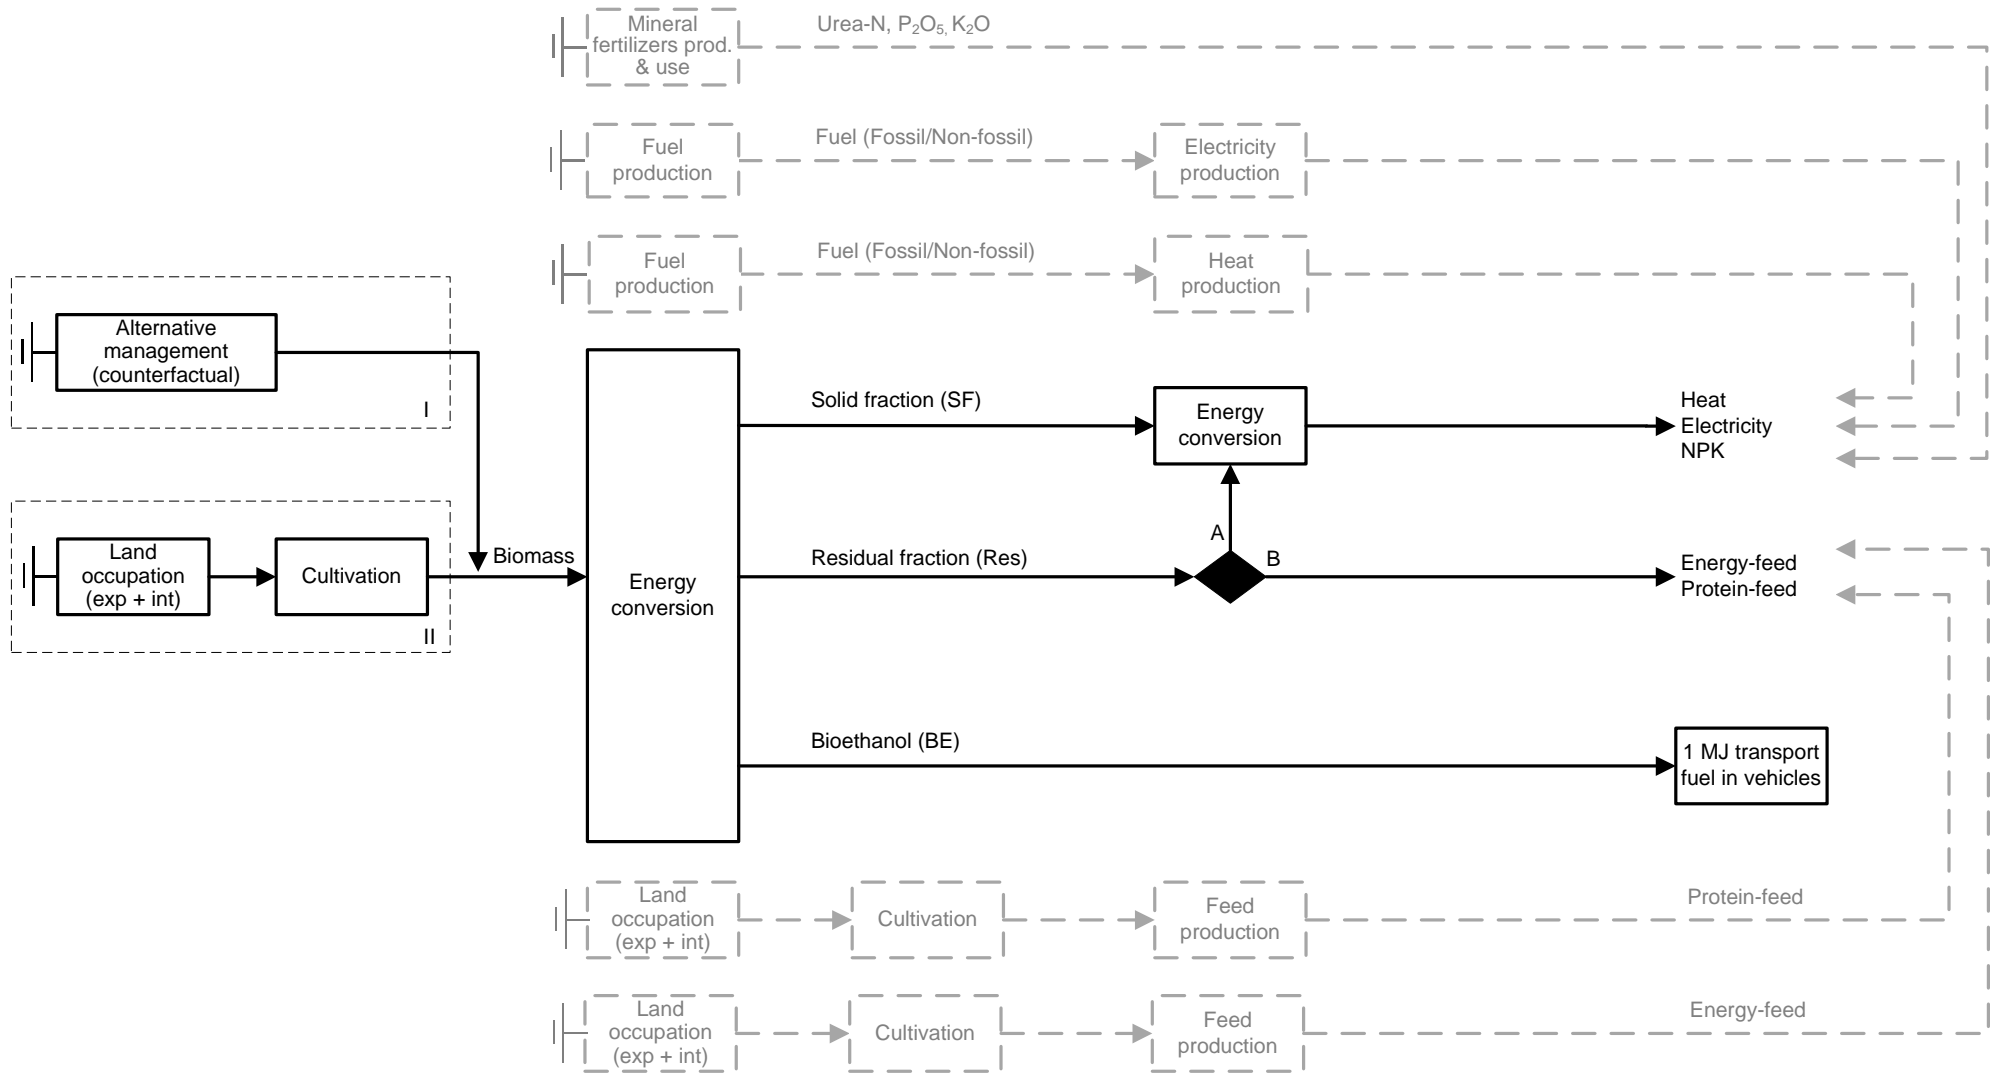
Mineral fertilizers prod. & use

Urea-N, $P_2O_5$, $K_2O$

Fuel production

Fuel (Fossil/Non-fossil)

Electricity production

Fuel production

Fuel (Fossil/Non-fossil)

Heat production

Alternative management (counterfactual)

I

Land occupation (exp + int)

Cultivation

II

Biomass

Energy conversion

Solid fraction (SF)

Energy conversion

Heat
Electricity
NPK

A

Residual fraction (Res)

B

Energy-feed
Protein-feed

Bioethanol (BE)

1 MJ transport fuel in vehicles

Land occupation (exp + int)

Cultivation

Feed production

Protein-feed

Land occupation (exp + int)

Cultivation

Feed production

Energy-feed